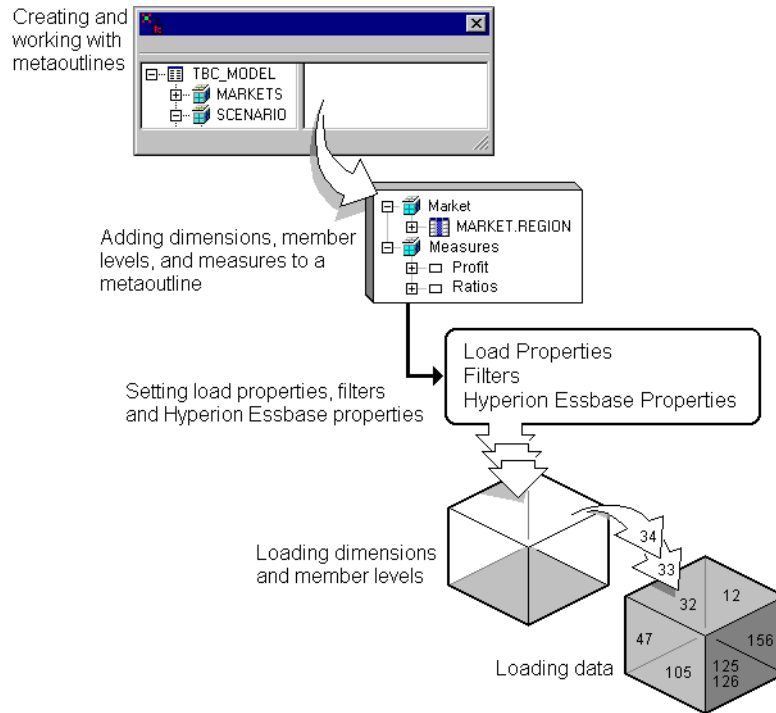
Creating and working with metaoutlines

TBC_MODEL
MARKETS
SCENARIO

Market
MARKET.REGION
Measures
Profit
Ratios

Adding dimensions, member levels, and measures to a metaoutline

Load Properties
Filters
Hyperion Essbase Properties

Setting load properties, filters and Hyperion Essbase properties

Loading dimensions and member levels

34
33

32
12
47
156
105
125
126

Loading data